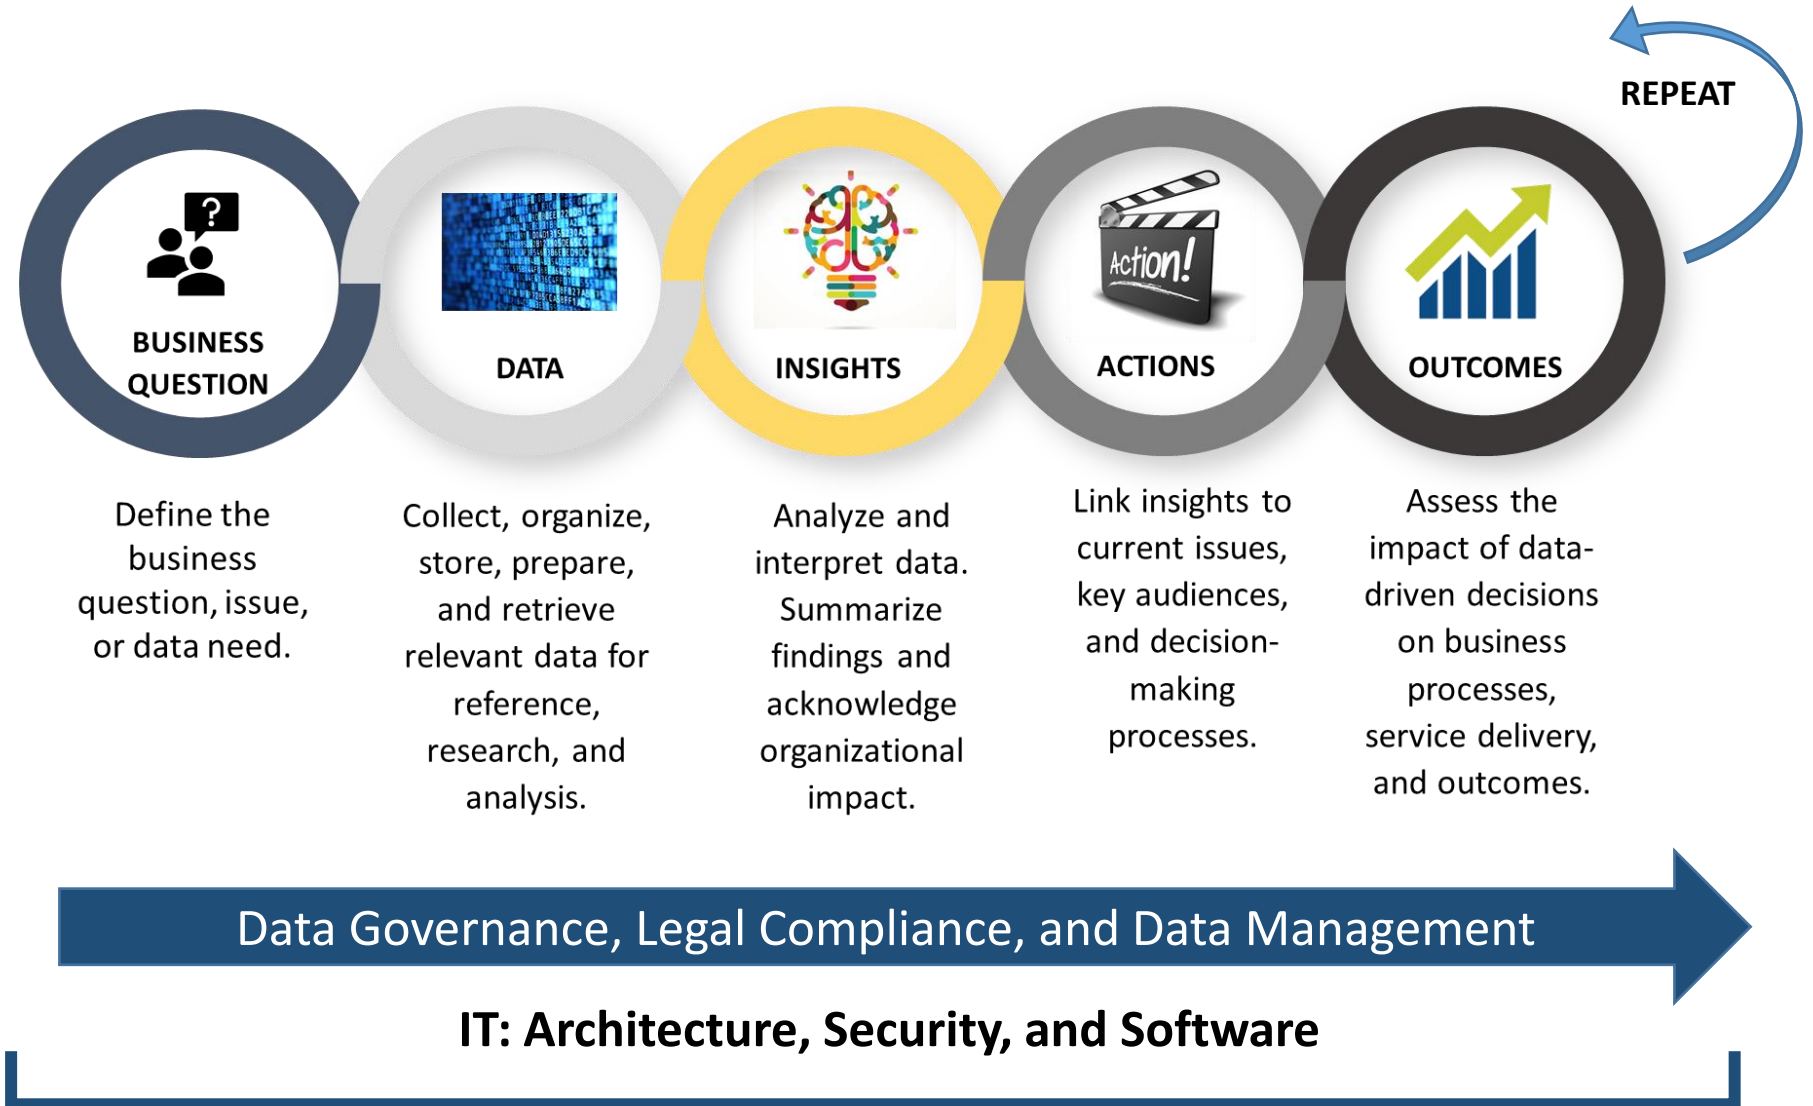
REPEAT

?

BUSINESS QUESTION

DATA

INSIGHTS

Action!

ACTIONS

OUTCOMES

Define the business question, issue, or data need.

Collect, organize, store, prepare, and retrieve relevant data for reference, research, and analysis.

Analyze and interpret data. Summarize findings and acknowledge organizational impact.

Link insights to current issues, key audiences, and decision-making processes.

Assess the impact of data-driven decisions on business processes, service delivery, and outcomes.

Data Governance, Legal Compliance, and Data Management

IT: Architecture, Security, and Software